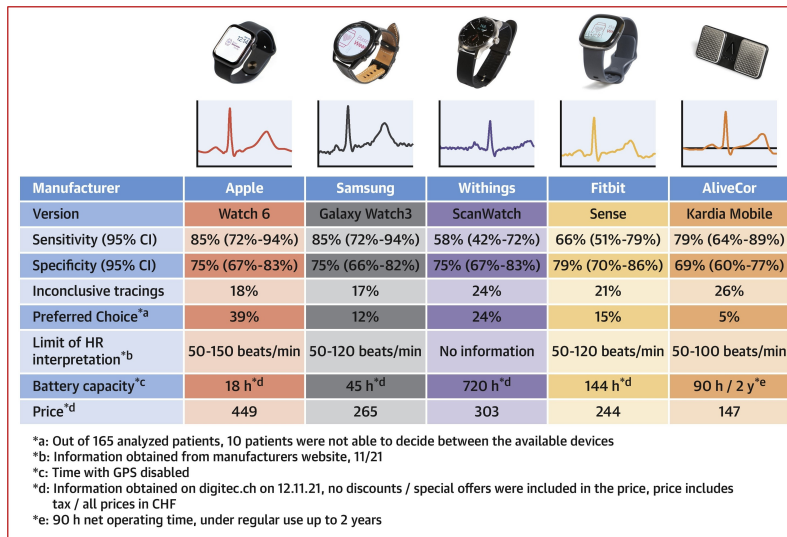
| Manufacturer | Apple | Samsung | Withings | Fitbit | AliveCor |
|---|---|---|---|---|---|
| Version | Watch 6 | Galaxy Watch3 | ScanWatch | Sense | Kardia Mobile |
| Sensitivity (95% CI) | 85% (72%-94%) | 85% (72%-94%) | 58% (42%-72%) | 66% (51%-79%) | 79% (64%-89%) |
| Specificity (95% CI) | 75% (67%-83%) | 75% (66%-82%) | 75% (67%-83%) | 79% (70%-86%) | 69% (60%-77%) |
| Inconclusive tracings | 18% | 17% | 24% | 21% | 26% |
| Preferred Choice*a | 39% | 12% | 24% | 15% | 5% |
| Limit of HR interpretation*b | 50-150 beats/min | 50-120 beats/min | No information | 50-120 beats/min | 50-100 beats/min |
| Battery capacity*c | 18 h*d | 45 h*d | 720 h*d | 144 h*d | 90 h / 2 y*e |
| Price*d | 449 | 265 | 303 | 244 | 147 |

*a: Out of 165 analyzed patients, 10 patients were not able to decide between the available devices
*b: Information obtained from manufacturers website, 11/21
*c: Time with GPS disabled
*d: Information obtained on digitec.ch on 12.11.21, no discounts / special offers were included in the price, price includes tax / all prices in CHF
*e: 90 h net operating time, under regular use up to 2 years